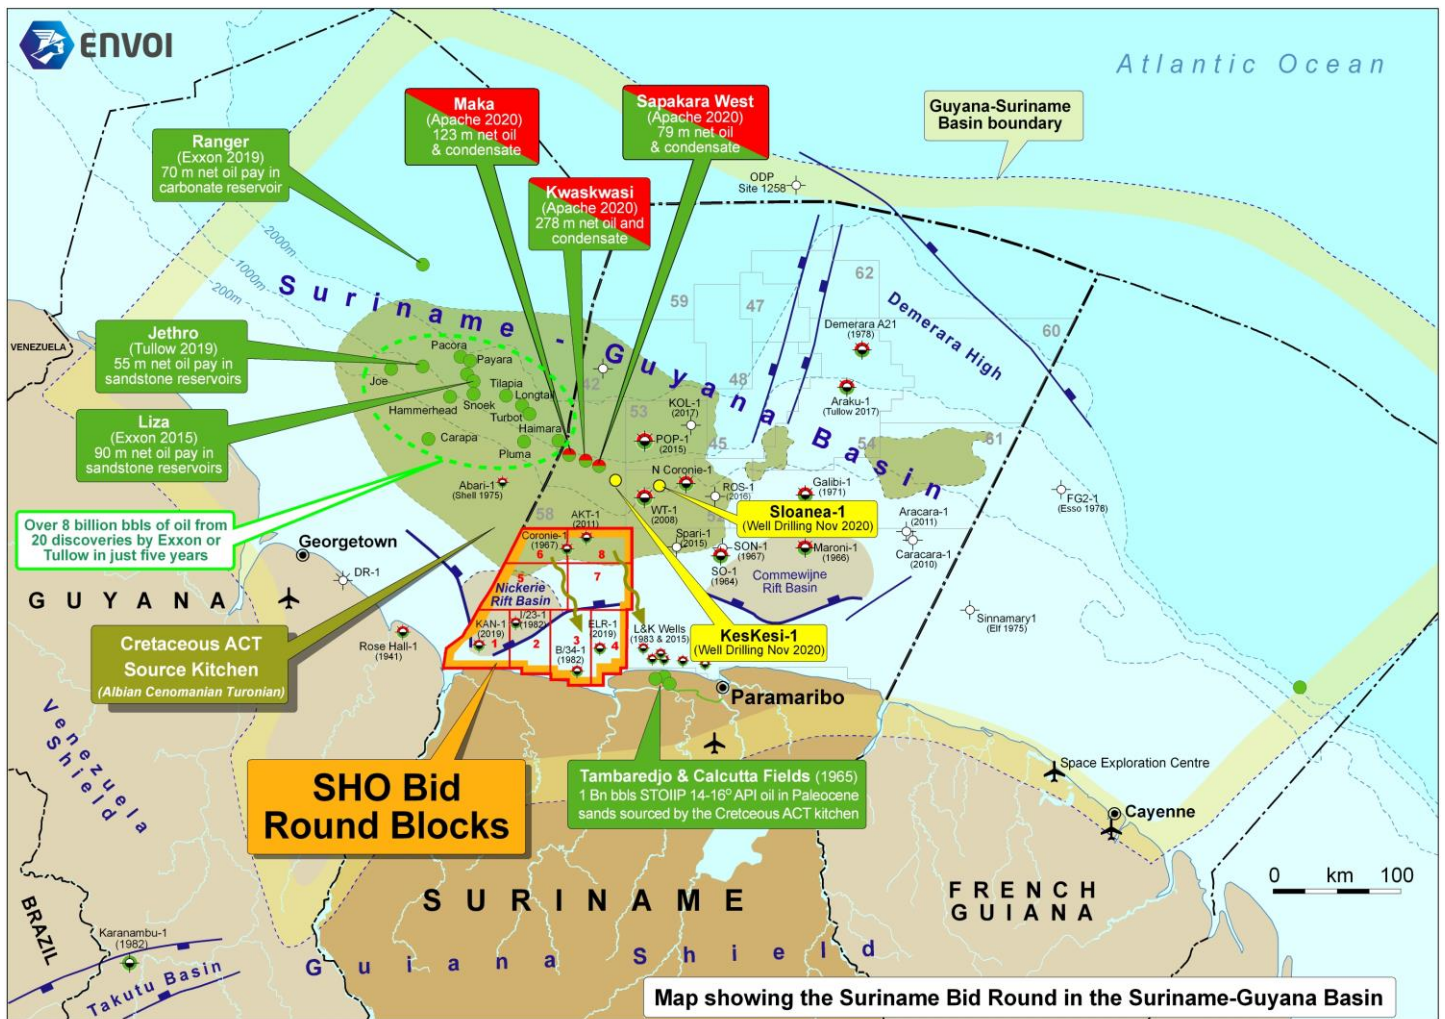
ENVOI

Atlantic Ocean

Guyana-Suriname Basin boundary

Maka (Apache 2020) 123 m net oil & condensate

Sapakara West (Apache 2020) 79 m net oil & condensate

Kwaskwasi (Apache 2020) 278 m net oil and condensate

Ranger (Exxon 2019) 70 m net oil pay in carbonate reservoir

ODP Site 1258

2000m
1000m
200m

Suriname - Guyana Basin

Demerara High

62
59
47
60
48
53
45
54
61
42
58

Demerara A21 (1978)

Araku-1 (Tullow 2017)

VENEZUELA

Jethro (Tullow 2019) 55 m net oil pay in sandstone reservoirs

Liza (Exxon 2015) 90 m net oil pay in sandstone reservoirs

Pacora
Payara
Joe
Tilapia
Longtail
Hammerhead
Snoek
Turbot
Haimara
Carapa
Pluma

KOL-1 (2017)
POP-1 (2015)
N Coronie-1
ROS-1 (2016)
Galibi-1 (1971)
WT-1 (2008)
Abari-1 (Shell 1975)
AKT-1 (2011)
Spari-1 (2015)
SON-1 (1967)
Maroni-1 (1966)
SO-1 (1964)

Sloanea-1 (Well Drilling Nov 2020)

Aracara-1 (2011)
Caracara-1 (2010)
FG2-1 (Esso 1976)

Over 8 billion bbls of oil from 20 discoveries by Exxon or Tullow in just five years

Georgetown
DR-1

Coronie-1 (1967)
6
8
5
7
Nickerie Rift Basin
KAN-1 (2019)
1
T/23-1 (1982)
2
3
B/34-1 (1982)
ELR-1 (2019)
4
L&K Wells (1983 & 2015)

Commewijne Rift Basin

KesKesi-1 (Well Drilling Nov 2020)

Sinnamary1 (Elf 1975)

GUYANA

Rose Hall-1 (1941)

Cretaceous ACT Source Kitchen (Albian Cenomanian Turonian)

Paramaribo

Venezuela Shield

SHO Bid Round Blocks

Tambaredjo & Calcutta Fields (1965) 1 Bn bbls STOIIP 14-16$^o$ API oil in Paleocene sands sourced by the Cretceous ACT kitchen

Space Exploration Centre

Cayenne

0 km 100

SURINAME

FRENCH GUIANA

BRAZIL

Karanambu-1 (1982)

Takutu Basin

Guiana Shield

Map showing the Suriname Bid Round in the Suriname-Guyana Basin